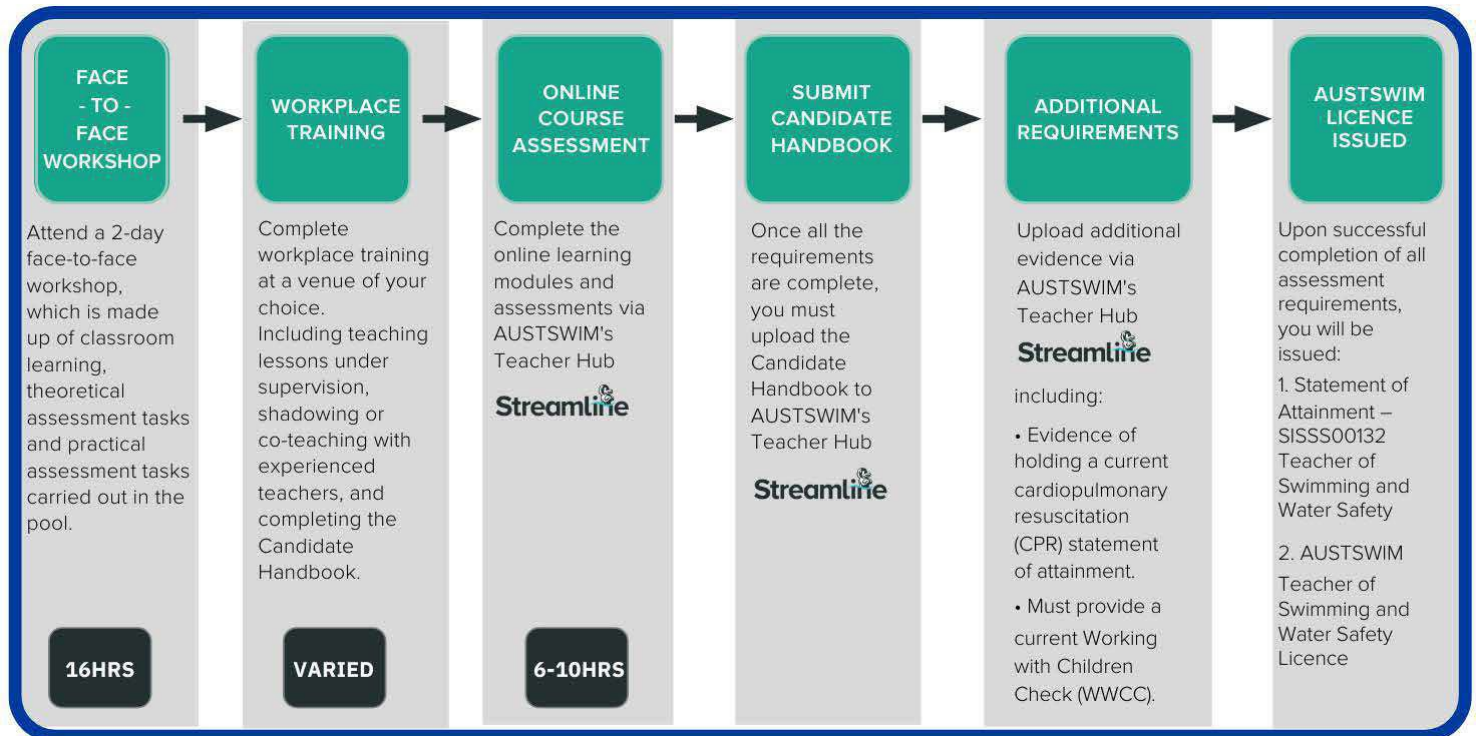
FACE - TO - FACE WORKSHOP

Attend a 2-day face-to-face workshop, which is made up of classroom learning, theoretical assessment tasks and practical assessment tasks carried out in the pool.

16HRS

WORKPLACE TRAINING

Complete workplace training at a venue of your choice. Including teaching lessons under supervision, shadowing or co-teaching with experienced teachers, and completing the Candidate Handbook.

VARIED

ONLINE COURSE ASSESSMENT

Complete the online learning modules and assessments via AUSTSWIM's Teacher Hub

Streamline

6-10HRS

SUBMIT CANDIDATE HANDBOOK

Once all the requirements are complete, you must upload the Candidate Handbook to AUSTSWIM's Teacher Hub

Streamline

ADDITIONAL REQUIREMENTS

Upload additional evidence via AUSTSWIM's Teacher Hub

Streamline

including:

• Evidence of holding a current cardiopulmonary resuscitation (CPR) statement of attainment.

• Must provide a current Working with Children Check (WWCC).

AUSTSWIM LICENCE ISSUED

Upon successful completion of all assessment requirements, you will be issued:

1. Statement of Attainment – SISSS00132 Teacher of Swimming and Water Safety

2. AUSTSWIM Teacher of Swimming and Water Safety Licence